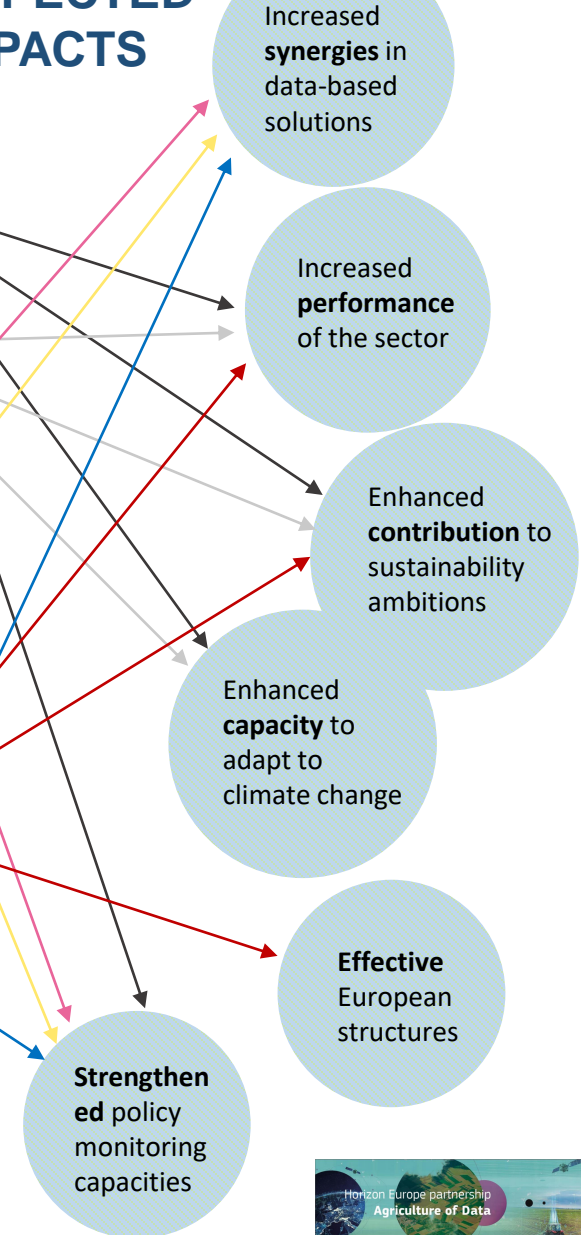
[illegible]PECTED
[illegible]PACTS

Increased **synergies** in data-based solutions

Increased **performance** of the sector

Enhanced **contribution** to sustainability ambitions

Enhanced **capacity** to adapt to climate change

**Effective** European structures

**Strengthened** policy monitoring capacities

Horizon Europe partnership
Agriculture of Data